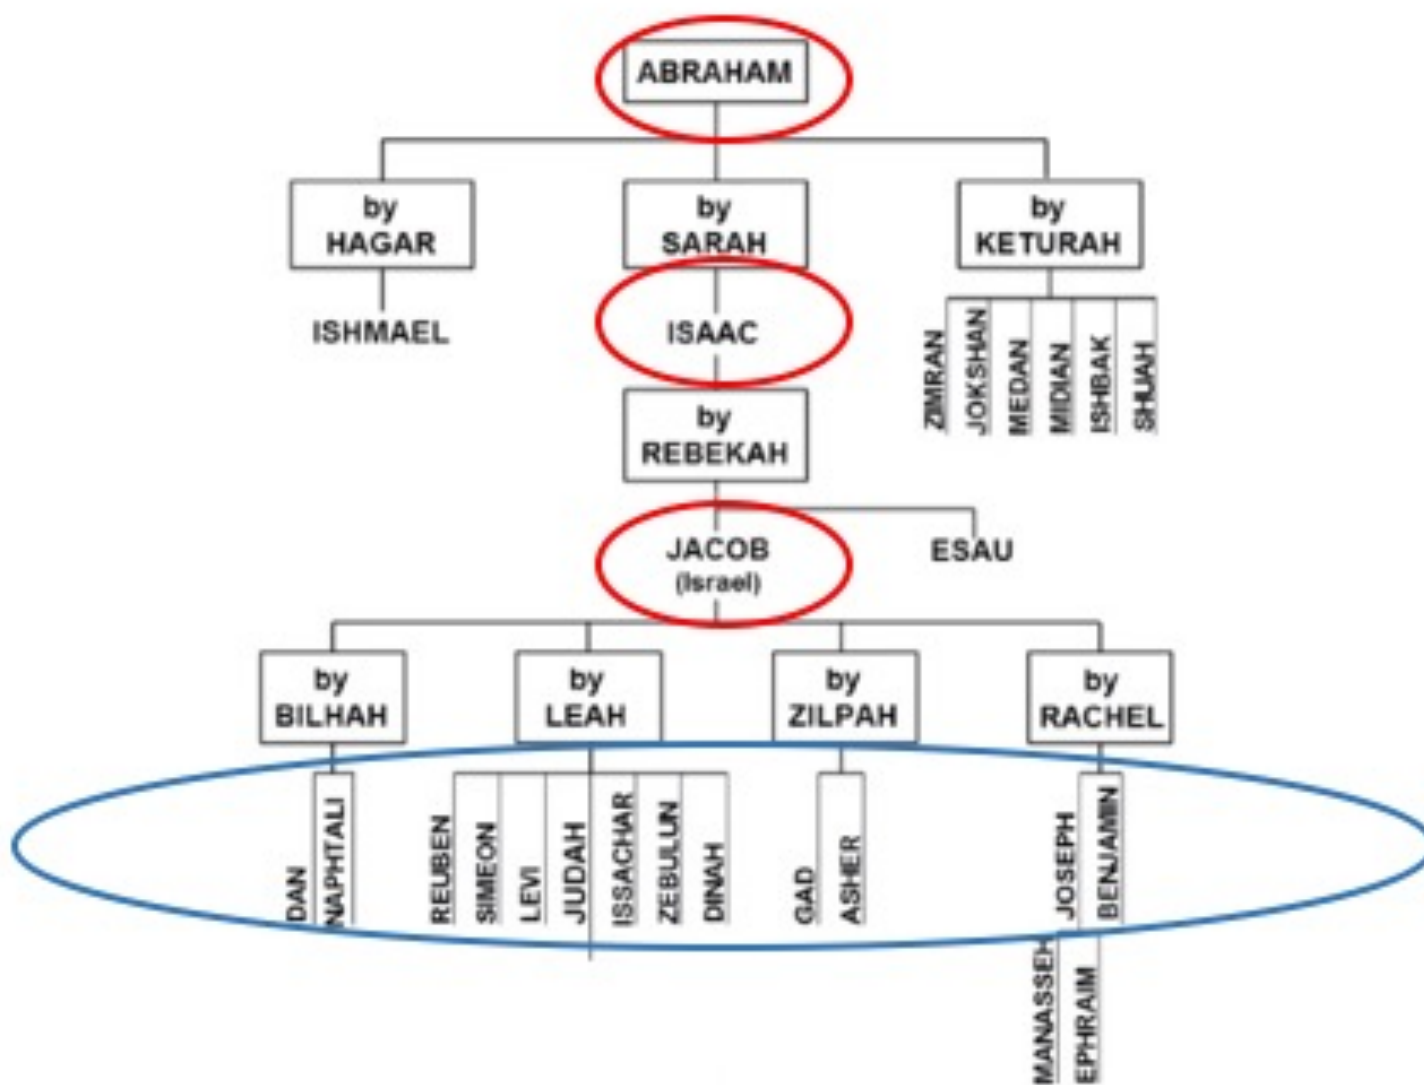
ABRAHAM

by HAGAR

ISHMAEL

by SARAH

ISAAC

by REBEKAH

JACOB (Israel)

ESAU

by KETURAH

ZIMRAN
JOKSHAN
MEDAN
MIDIAN
ISHBAK
SHUAH

by BILHAH

DAN
NAPHTALI

by LEAH

REUBEN
SIMEON
LEVI
JUDAH
ISSACHAR
ZEBULUN
DINAH

by ZILPAH

GAD
ASHER

by RACHEL

JOSEPH
BENJAMIN

MANASSEH
EPHRAIM